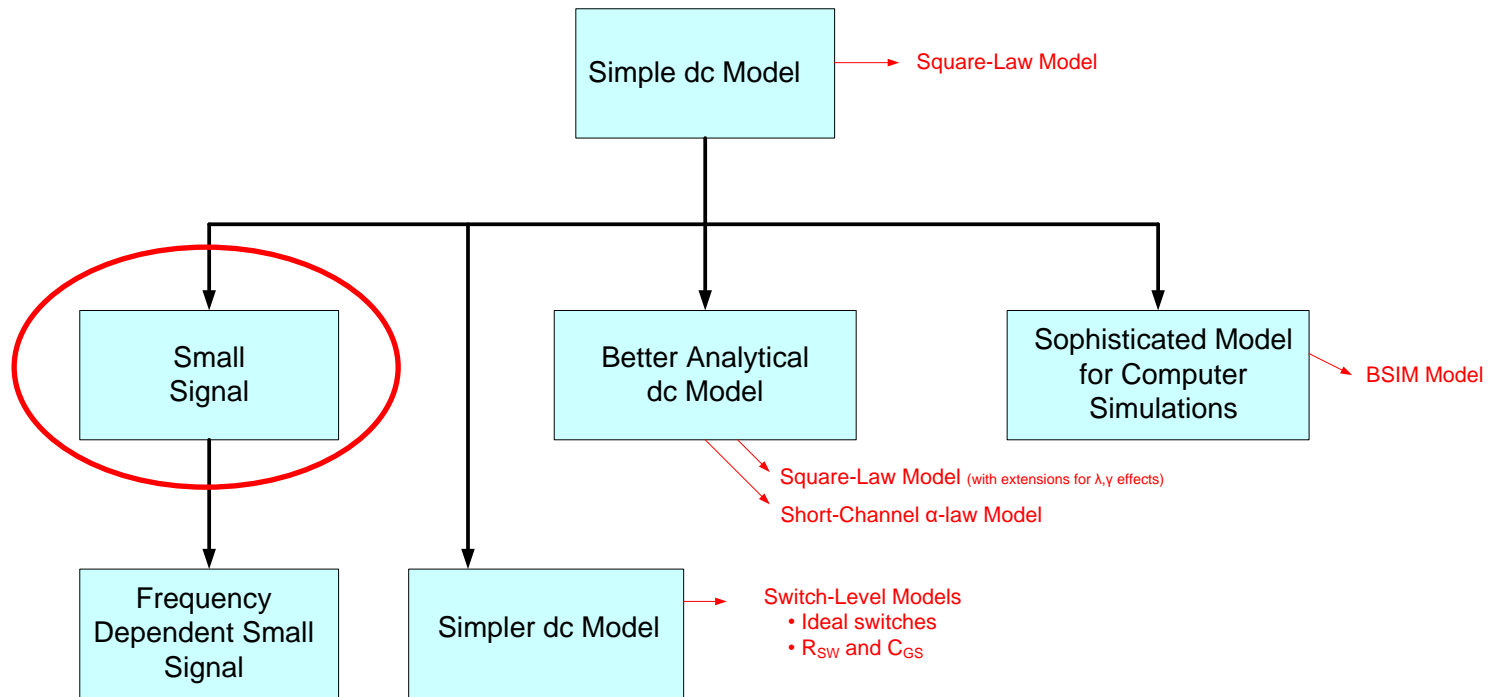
Simple dc Model

Square-Law Model

Small Signal

Better Analytical dc Model

Sophisticated Model for Computer Simulations

BSIM Model

Square-Law Model (with extensions for λ,γ effects)

Short-Channel α-law Model

Frequency Dependent Small Signal

Simpler dc Model

Switch-Level Models
• Ideal switches
• $R_{SW}$ and $C_{GS}$